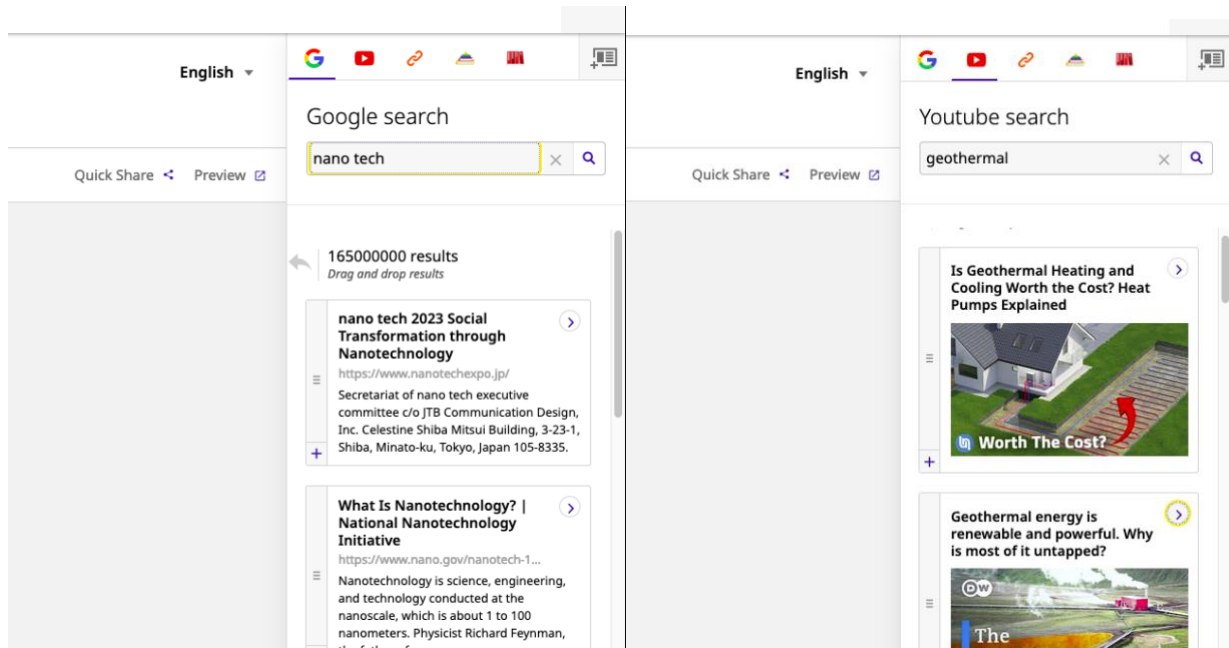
English

Quick Share Preview

Google search

nano tech

165000000 results
Drag and drop results

nano tech 2023 Social Transformation through Nanotechnology
https://www.nanotechexpo.jp/
Secretariat of nano tech executive committee c/o JTB Communication Design, Inc. Celestine Shiba Mitsui Building, 3-23-1, Shiba, Minato-ku, Tokyo, Japan 105-8335.

What Is Nanotechnology? | National Nanotechnology Initiative
https://www.nano.gov/nanotech-1...
Nanotechnology is science, engineering, and technology conducted at the nanoscale, which is about 1 to 100 nanometers. Physicist Richard Feynman, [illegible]

English

Quick Share Preview

Youtube search

geothermal

Is Geothermal Heating and Cooling Worth the Cost? Heat Pumps Explained

Worth The Cost?

Geothermal energy is renewable and powerful. Why is most of it untapped?

DW
The